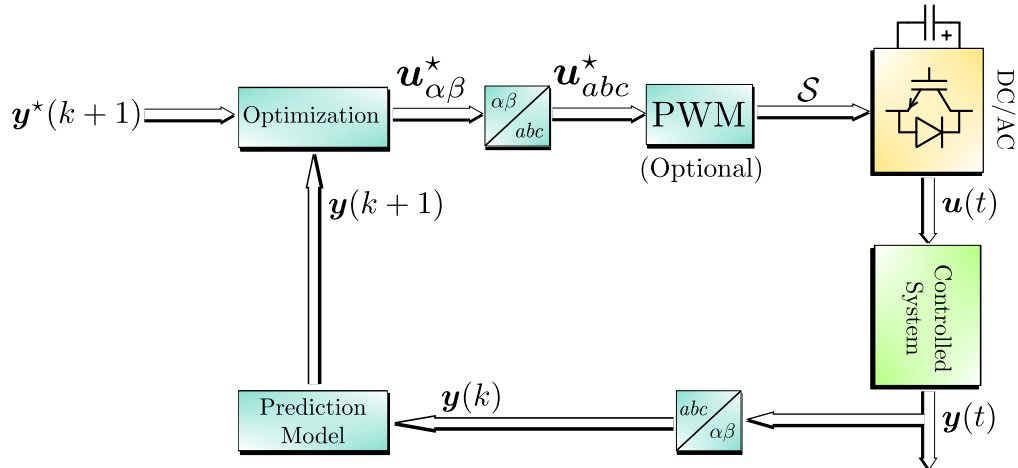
$\boldsymbol{y}^{\star}(k+1)$

Optimization

$\boldsymbol{u}^{\star}_{\alpha\beta}$

$\alpha\beta$
$abc$

$\boldsymbol{u}^{\star}_{abc}$

PWM

(Optional)

$\mathcal{S}$

+

DC/AC

$\boldsymbol{u}(t)$

$\boldsymbol{y}(k+1)$

Controlled System

Prediction Model

$\boldsymbol{y}(k)$

$abc$
$\alpha\beta$

$\boldsymbol{y}(t)$